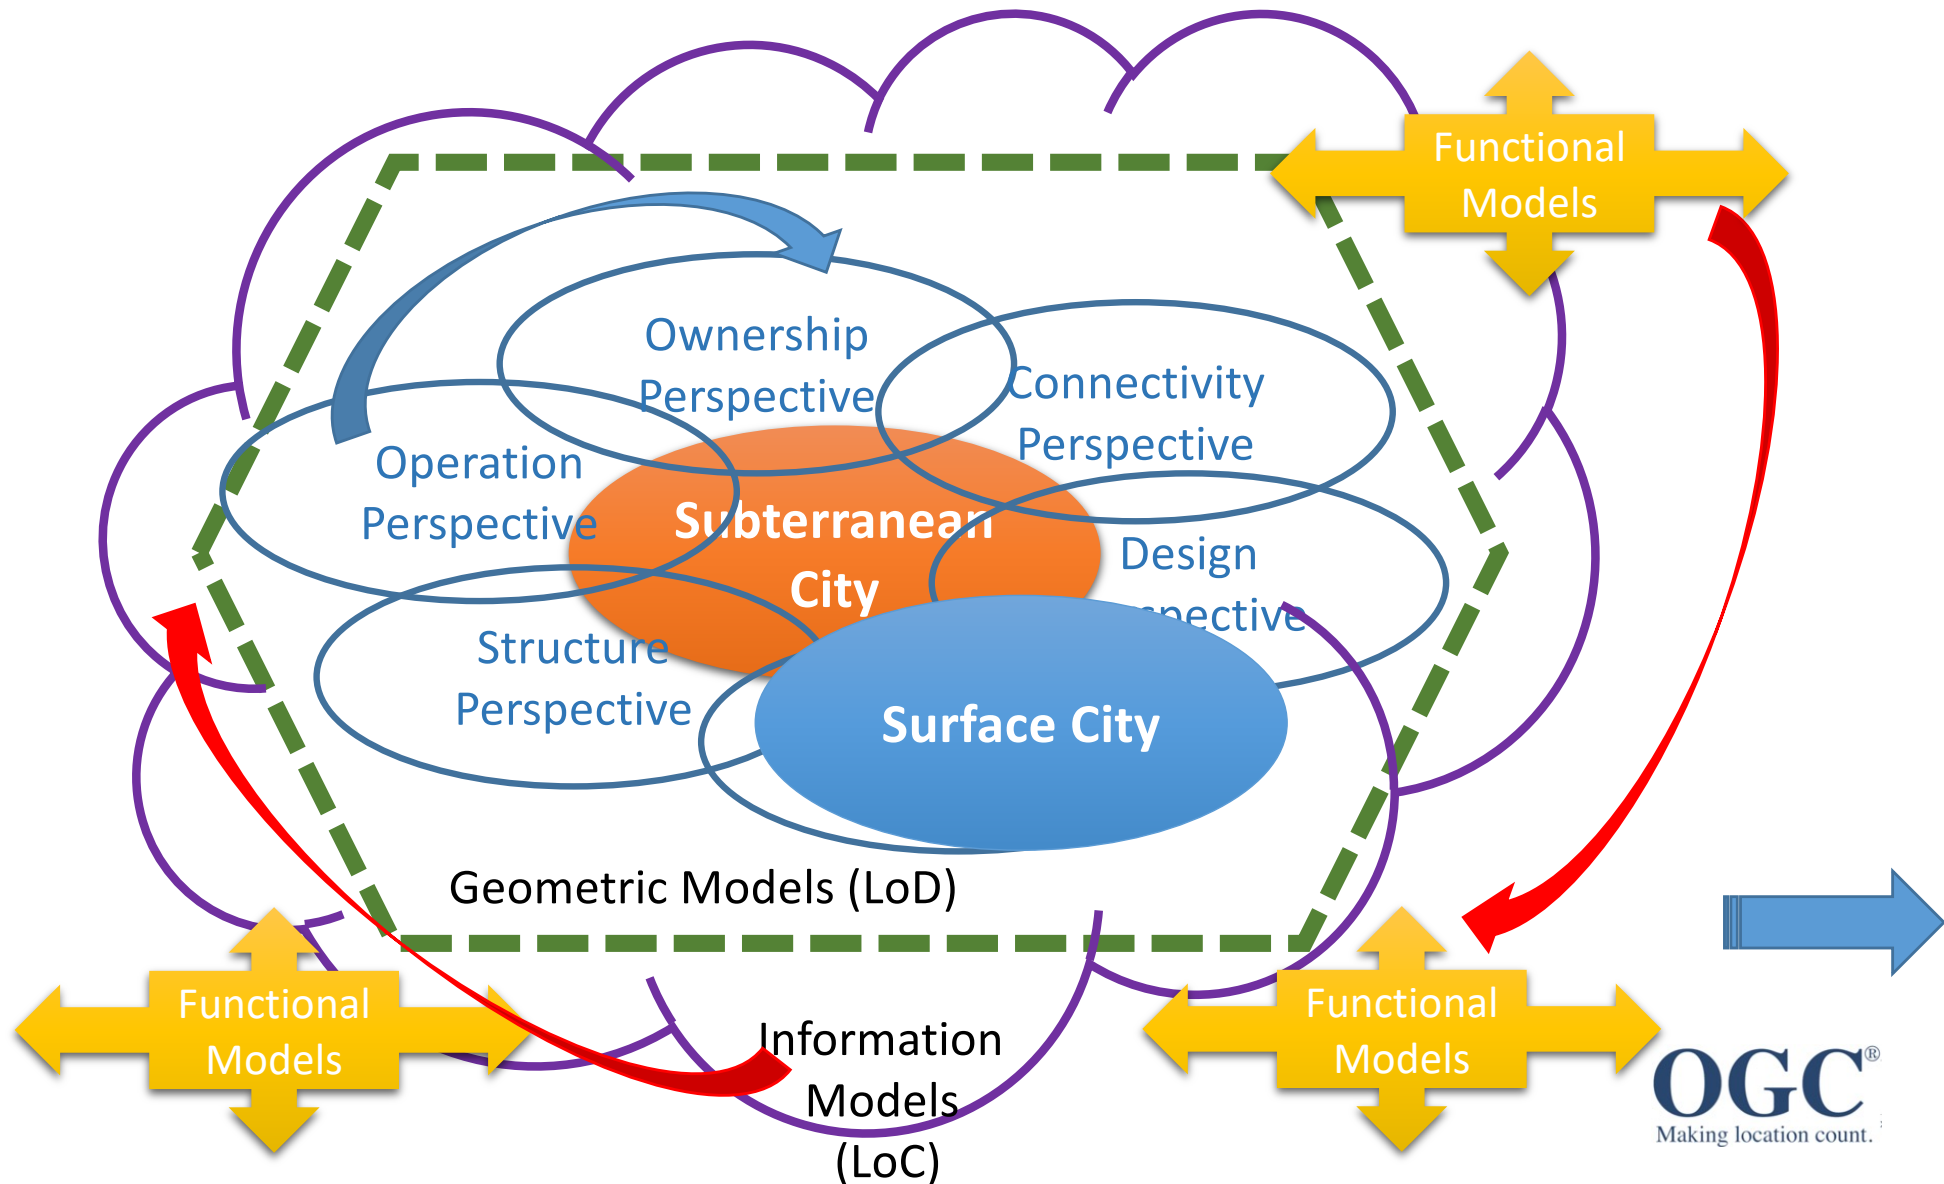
Functional Models

Ownership Perspective

Connectivity Perspective

Operation Perspective

Subterranean City

Design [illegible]spective

Structure Perspective

Surface City

Geometric Models (LoD)

Functional Models

Information Models (LoC)

Functional Models

OGC®
Making location count.